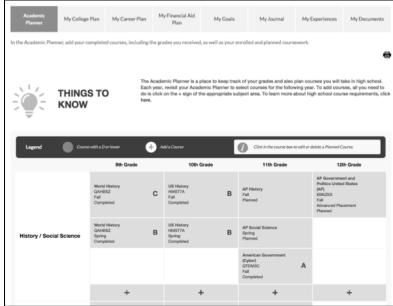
Academic Planner | My College Plan | My Career Plan | My Financial Aid Plan | My Goals | My Journal | My Experiences | My Documents

In the Academic Planner, add your completed courses, including the grades you received, as well as your enrolled and planned coursework.

THINGS TO KNOW

The Academic Planner is a place to keep track of your grades and also plan courses you will take in high school. Each year, revisit your Academic Planner to select courses for the following year. To add courses, all you need to do is click on the + sign of the appropriate subject area. To learn more about high school course requirements, click here.

Legend | Course with a D or lower | + Add a Course | Click in the course box to edit or delete a Planned Course.

| | 9th Grade | 10th Grade | 11th Grade | 12th Grade |
|---|---|---|---|---|
| History / Social Science | World History QAHIS2 Fall Completed C | US History HIS577A Fall Completed B | AP History Fall Planned | AP Government and Politics United States (AP) MAGEX Fall Advanced Placement Planned |
| | World History QAHIS2 Spring Completed B | US History HIS577A Spring Completed B | AP Social Science Spring Planned | |
| | | | American Government (Cyber) GT0453C Fall Completed A | |
| | + | + | + | + |